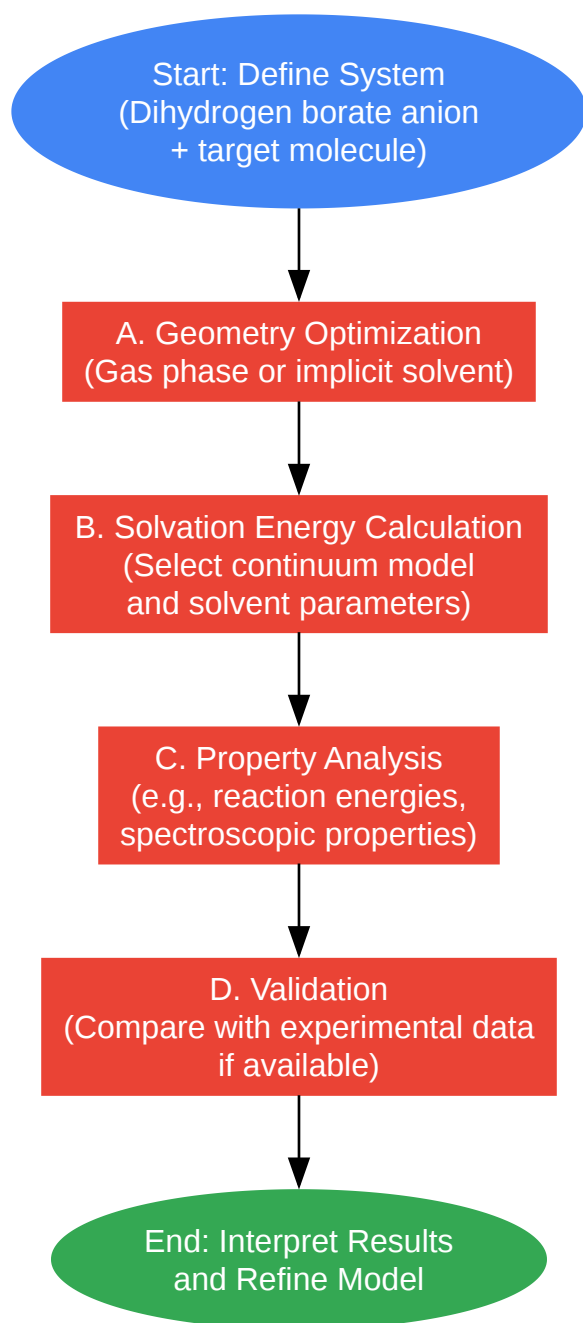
Start: Define System
(Dihydrogen borate anion + target molecule)

A. Geometry Optimization
(Gas phase or implicit solvent)

B. Solvation Energy Calculation
(Select continuum model and solvent parameters)

C. Property Analysis
(e.g., reaction energies, spectroscopic properties)

D. Validation
(Compare with experimental data if available)

End: Interpret Results and Refine Model